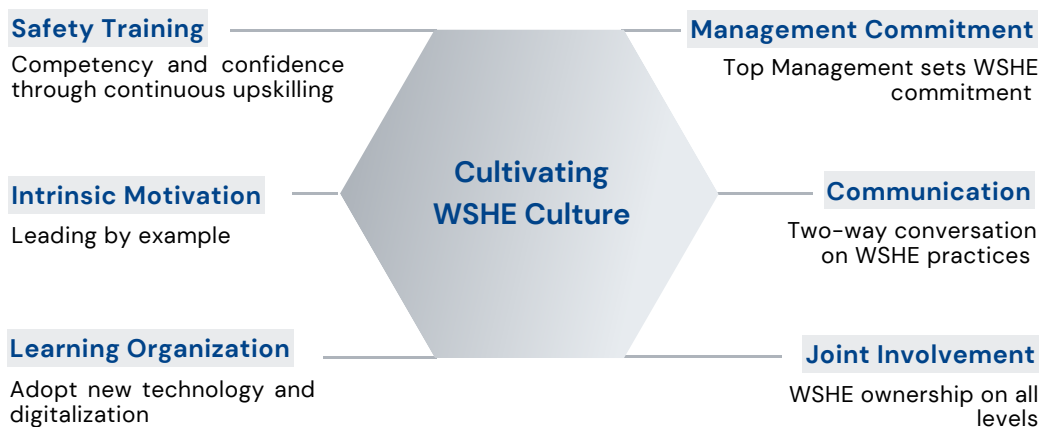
Safety Training
Competency and confidence through continuous upskilling

Management Commitment
Top Management sets WSHE commitment

Cultivating WSHE Culture

Intrinsic Motivation
Leading by example

Communication
Two-way conversation on WSHE practices

Learning Organization
Adopt new technology and digitalization

Joint Involvement
WSHE ownership on all levels